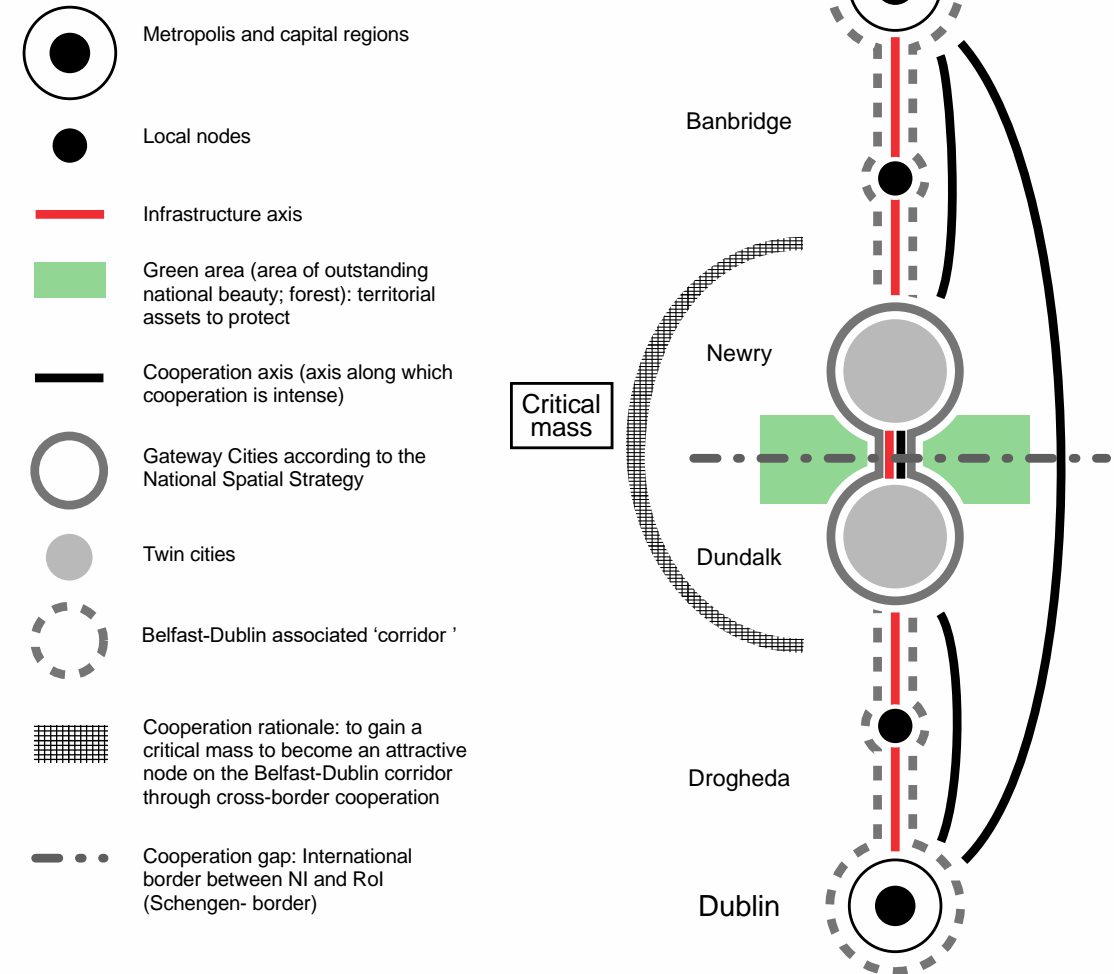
Metropolis and capital regions

Local nodes

Infrastructure axis

Green area (area of outstanding national beauty; forest): territorial assets to protect

Cooperation axis (axis along which cooperation is intense)

Gateway Cities according to the National Spatial Strategy

Twin cities

Belfast-Dublin associated 'corridor '

Cooperation rationale: to gain a critical mass to become an attractive node on the Belfast-Dublin corridor through cross-border cooperation

Cooperation gap: International border between NI and RoI (Schengen- border)

Banbridge

Newry

Critical mass

Dundalk

Drogheda

Dublin